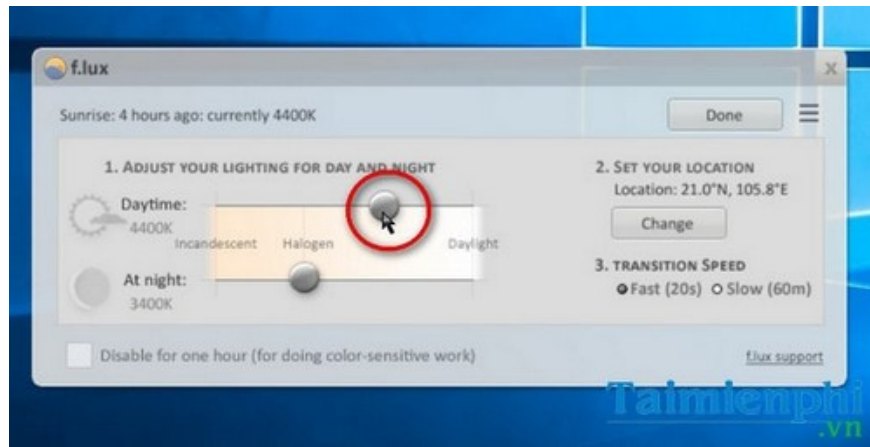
f.lux

Sunrise: 4 hours ago: currently 4400K

Done

1. ADJUST YOUR LIGHTING FOR DAY AND NIGHT

Daytime:
4400K

Incandescent Halogen Daylight

At night:
3400K

2. SET YOUR LOCATION
Location: 21.0°N, 105.8°E

Change

3. TRANSITION SPEED
Fast (20s) Slow (60m)

Disable for one hour (for doing color-sensitive work)

f.lux support

Taimienphi
.vn